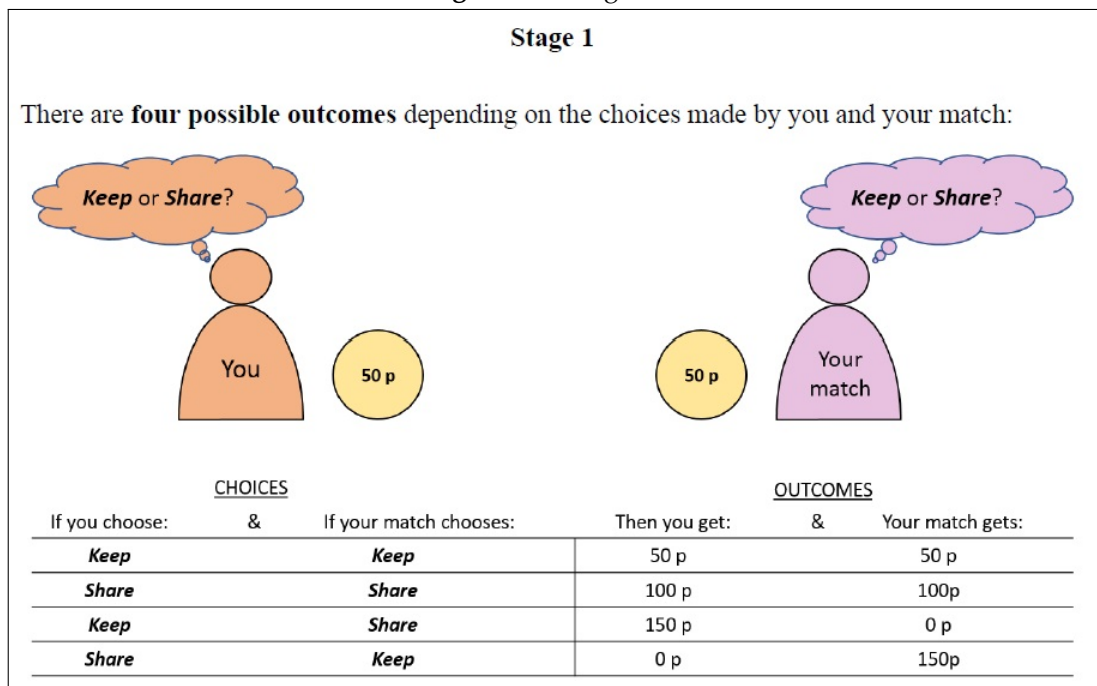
**Stage 1**

There are **four possible outcomes** depending on the choices made by you and your match:

***Keep*** or ***Share***?

***Keep*** or ***Share***?

You

50 p

50 p

Your match

CHOICES

OUTCOMES

| If you choose: | & | If your match chooses: | Then you get: | & | Your match gets: |
|---|---|---|---|---|---|
| ***Keep*** | | ***Keep*** | 50 p | | 50 p |
| ***Share*** | | ***Share*** | 100 p | | 100p |
| ***Keep*** | | ***Share*** | 150 p | | 0 p |
| ***Share*** | | ***Keep*** | 0 p | | 150p |